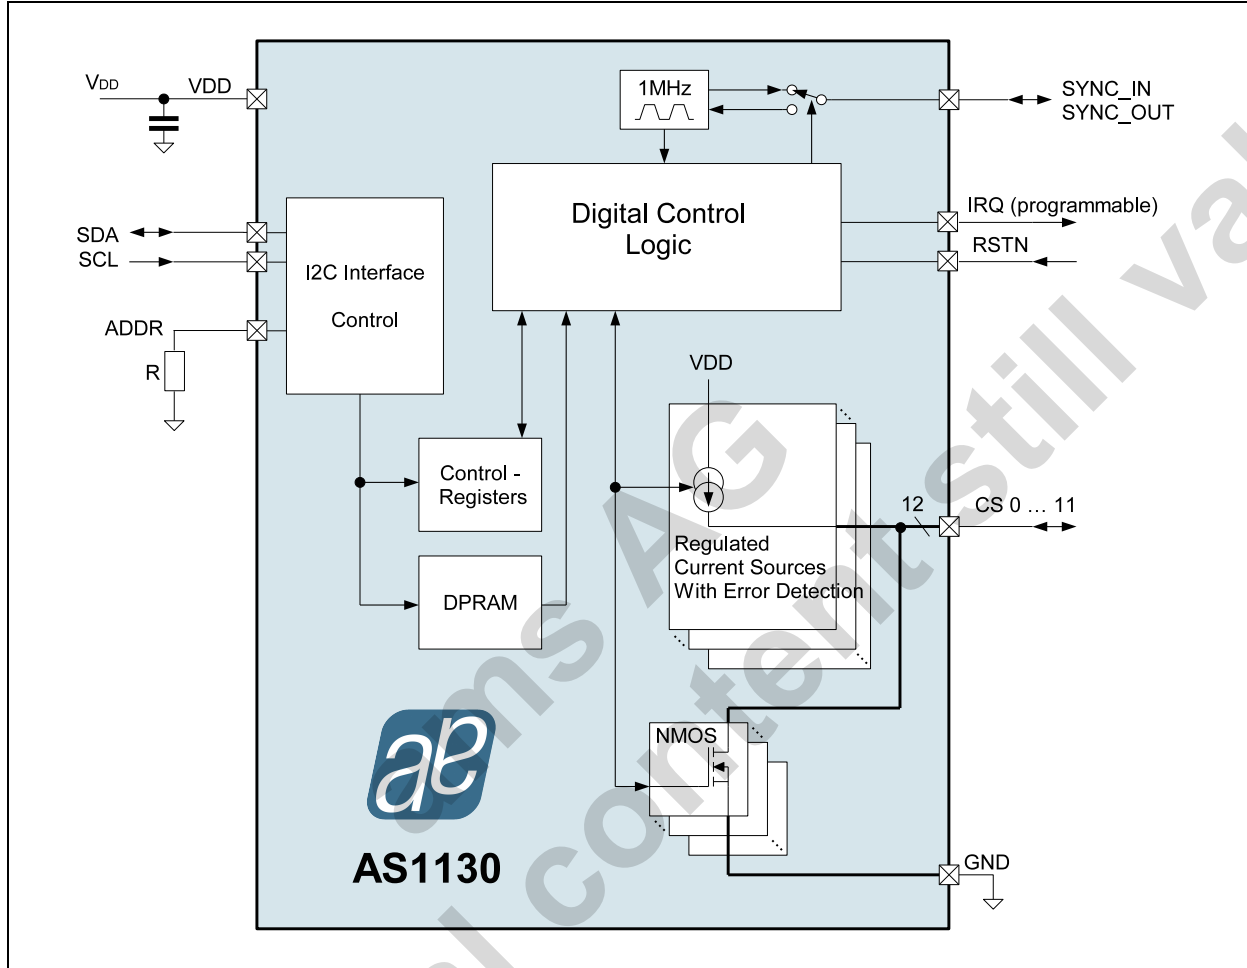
$V_{DD}$
VDD
1MHz
SYNC_IN
SYNC_OUT
Digital Control Logic
IRQ (programmable)
RSTN
SDA
SCL
I2C Interface
Control
ADDR
R
VDD
Control - Registers
12
CS 0 … 11
Regulated Current Sources With Error Detection
DPRAM
NMOS
AS1130
GND
ams AG
al content still va